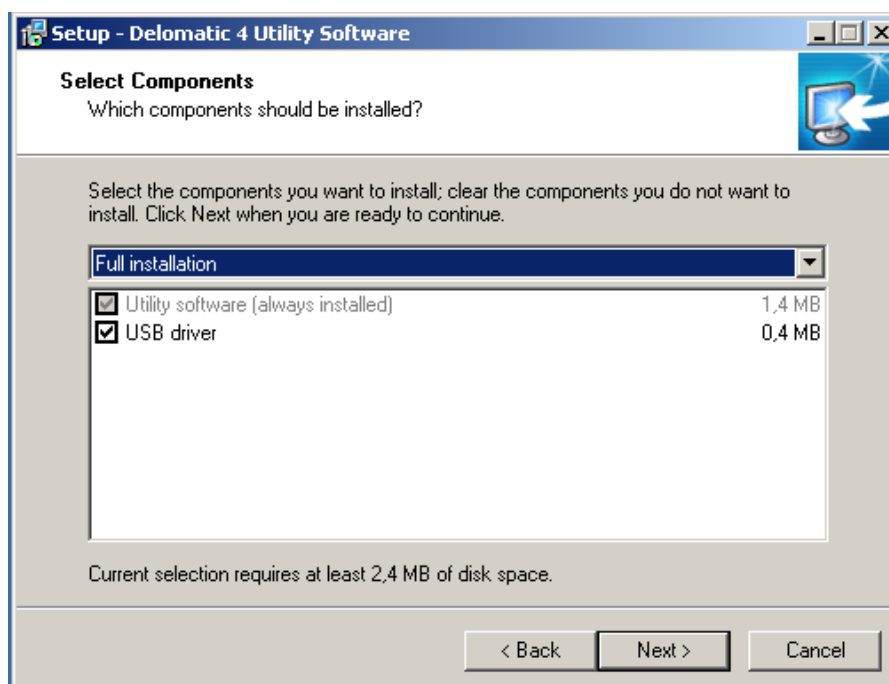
Setup - Delomatic 4 Utility Software

Select Components
Which components should be installed?

Select the components you want to install; clear the components you do not want to install. Click Next when you are ready to continue.

Full installation

Utility software (always installed) 1,4 MB
USB driver 0,4 MB

Current selection requires at least 2,4 MB of disk space.

< Back
Next >
Cancel